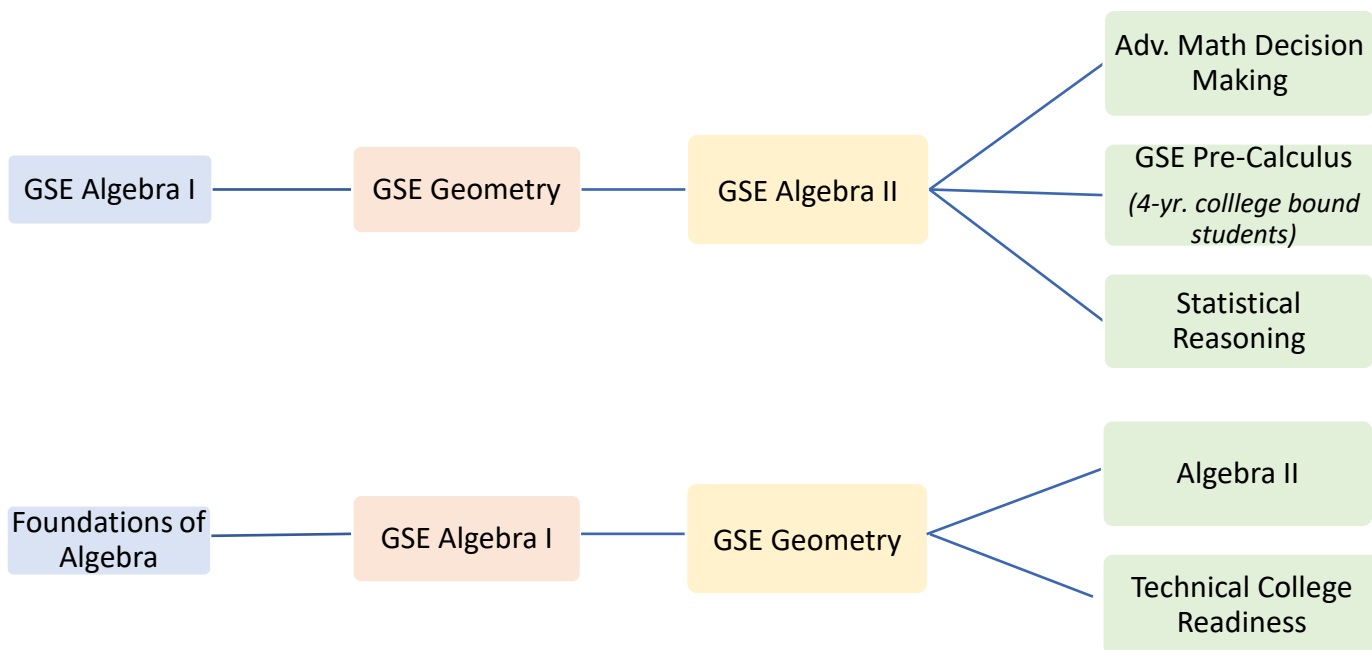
GSE Algebra I

GSE Geometry

GSE Algebra II

Adv. Math Decision Making

GSE Pre-Calculus (4-yr. colllege bound students)

Statistical Reasoning

Foundations of Algebra

GSE Algebra I

GSE Geometry

Algebra II

Technical College Readiness